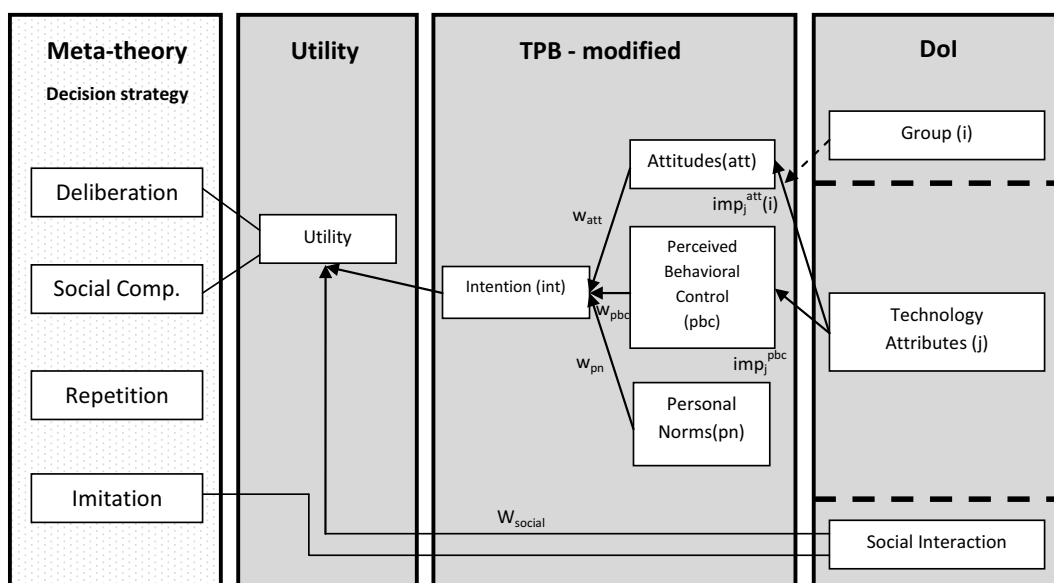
Meta-theory
Decision strategy

Deliberation

Social Comp.

Repetition

Imitation

Utility

Utility

TPB - modified

Attitudes(att)

$w_{att}$

$imp_j^{att}(i)$

Perceived Behavioral Control (pbc)

Intention (int)

$w_{pbc}$

$w_{pn}$

$imp_j^{pbc}$

Personal Norms(pn)

$W_{social}$

DoI

Group (i)

Technology Attributes (j)

Social Interaction